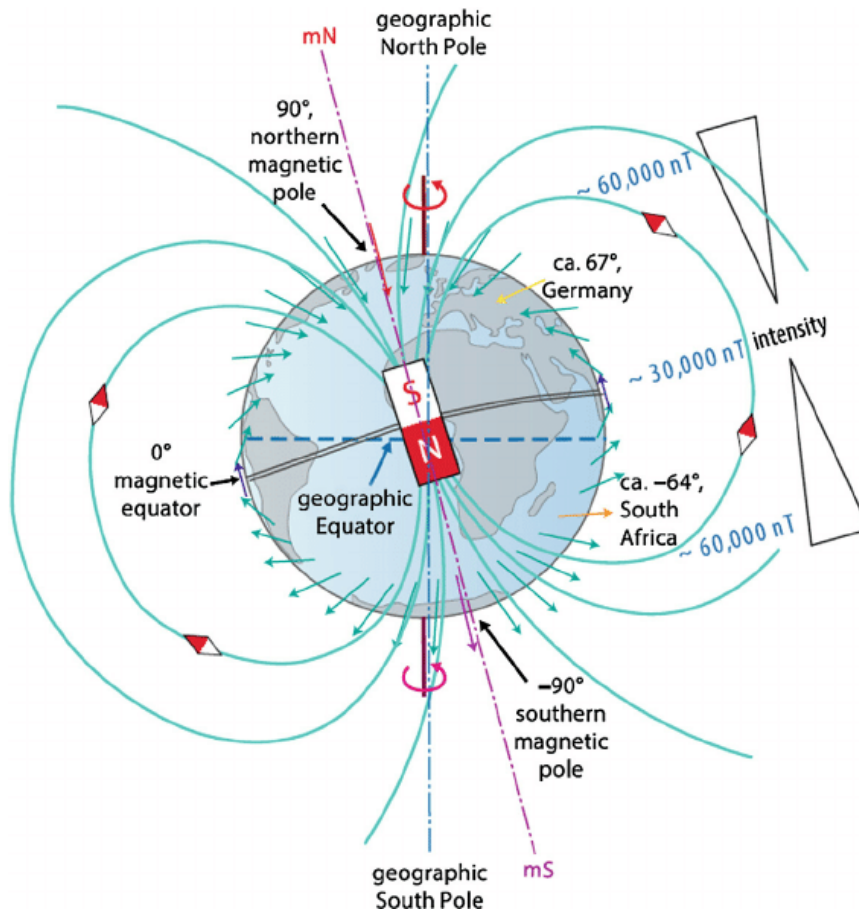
mN

geographic North Pole

90°, northern magnetic pole

~ 60,000 nT

ca. 67°, Germany

~ 30,000 nT intensity

S

N

0° magnetic equator

geographic Equator

ca. –64°, South Africa

~ 60,000 nT

–90° southern magnetic pole

geographic South Pole

mS